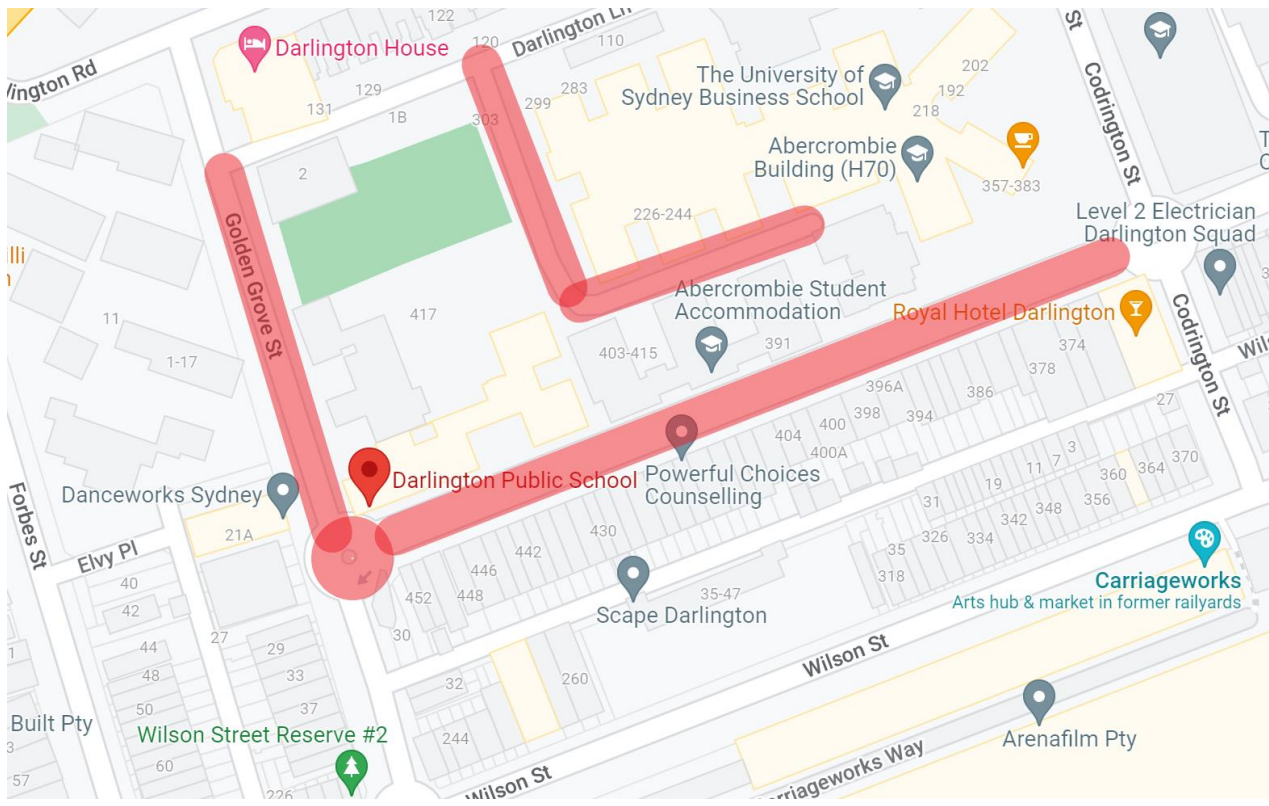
122
Darlington House
120
Darlington Ln
110
ington Rd
129
131
1B
299
283
303
The University of Sydney Business School
202
192
218
Abercrombie Building (H70)
357-383
Codrington St
St
2
Golden Grove St
226-244
Level 2 Electrician Darlington Squad
lli
11
417
Abercrombie Student Accommodation
Royal Hotel Darlington
1-17
403-415
391
374
378
Codrington St
Wil
396A
386
398
394
27
404
400
400A
Darlington Public School
Powerful Choices Counselling
3
11
7
360
364
370
19
Danceworks Sydney
31
356
348
342
21A
430
Forbes St
Elvy Pl
442
35
326
334
318
446
40
452
448
Scape Darlington
35-47
Carriageworks
Arts hub & market in former railyards
42
30
27
29
44
48
33
Wilson St
50
37
32
260
Built Pty
Wilson Street Reserve #2
244
Arenafilm Pty
60
57
226
Wilson St
Carriageworks Way
1